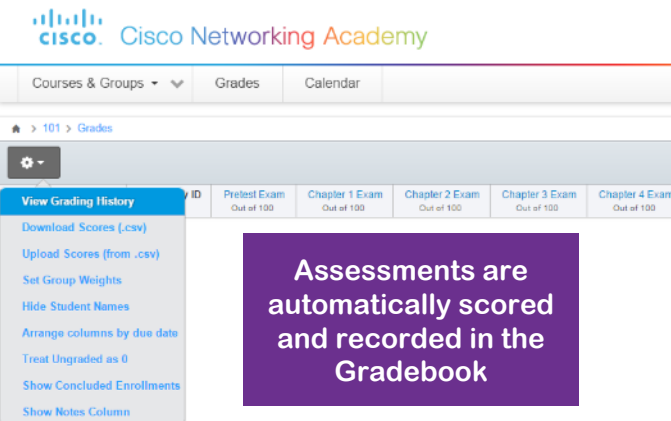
cisco. Cisco Networking Academy

Courses & Groups ▾ | Grades | Calendar

101 > Grades

View Grading History
Download Scores (.csv)
Upload Scores (from .csv)
Set Group Weights
Hide Student Names
Arrange columns by due date
Treat Ungraded as 0
Show Concluded Enrollments
Show Notes Column

| y ID | Pretest Exam Out of 100 | Chapter 1 Exam Out of 100 | Chapter 2 Exam Out of 100 | Chapter 3 Exam Out of 100 | Chapter 4 Exam Out of 100 |
|---|---|---|---|---|---|

Assessments are automatically scored and recorded in the Gradebook